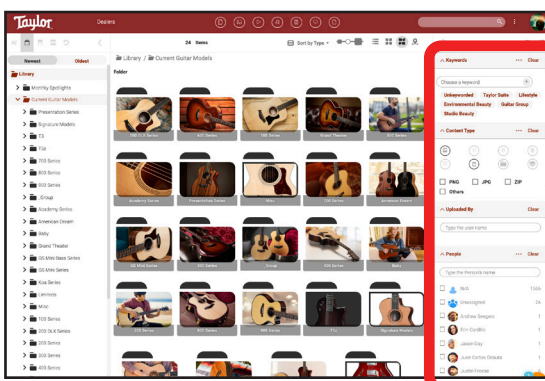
Taylor

Dealers

24 Items

Sort by Type

Newest

Oldest

Library

Monthly Spotlights

Current Guitar Models

Presentation Series

Signature Models

PS

T3e

700 Series

800 Series

900 Series

Group

Academy Series

American Dream

Baby

Grand Theater

GS Mini Bass Series

GS Mini Series

Koa Series

Lemons

Mini

100 Series

200 DLX Series

200 Series

300 Series

400 Series

Library / Current Guitar Models

Folder

100 DLX Series

600 Series

100 Series

Grand Theater

800 Series

Academy Series

Presentation Series

Mini

700 Series

American Dream

GS Mini Series

300 Series

Group

200 Series

Baby

210 Series

900 Series

T5z

Signature Models

Keywords

Clear

Choose a keyword

Unexpected

Taylor Suite

Lifestyle

Environmental Beauty

Guitar Group

Studio Beauty

Content Type

Clear

PNG

JPG

ZIP

Others

Uploaded By

Clear

Type the user name

People

Clear

Type the person's name

N/A

1366

Unassigned

24

Andrew Swegles

1

Erin Coniffilo

1

Jason Gay

1

Juan Carlos Gokula

1

Justin Froese